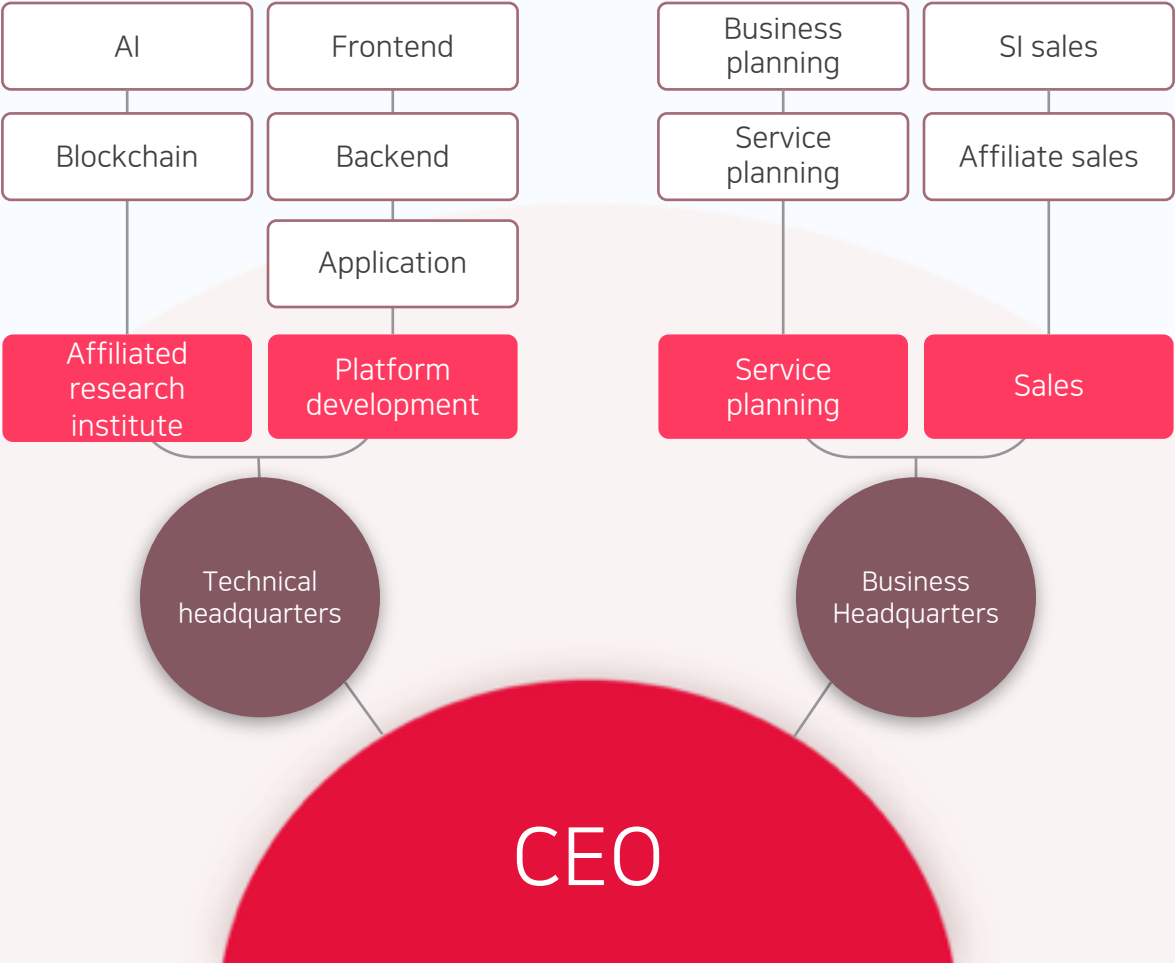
AI

Frontend

Business planning

SI sales

Blockchain

Backend

Service planning

Affiliate sales

Application

Affiliated research institute

Platform development

Service planning

Sales

Technical headquarters

Business Headquarters

CEO